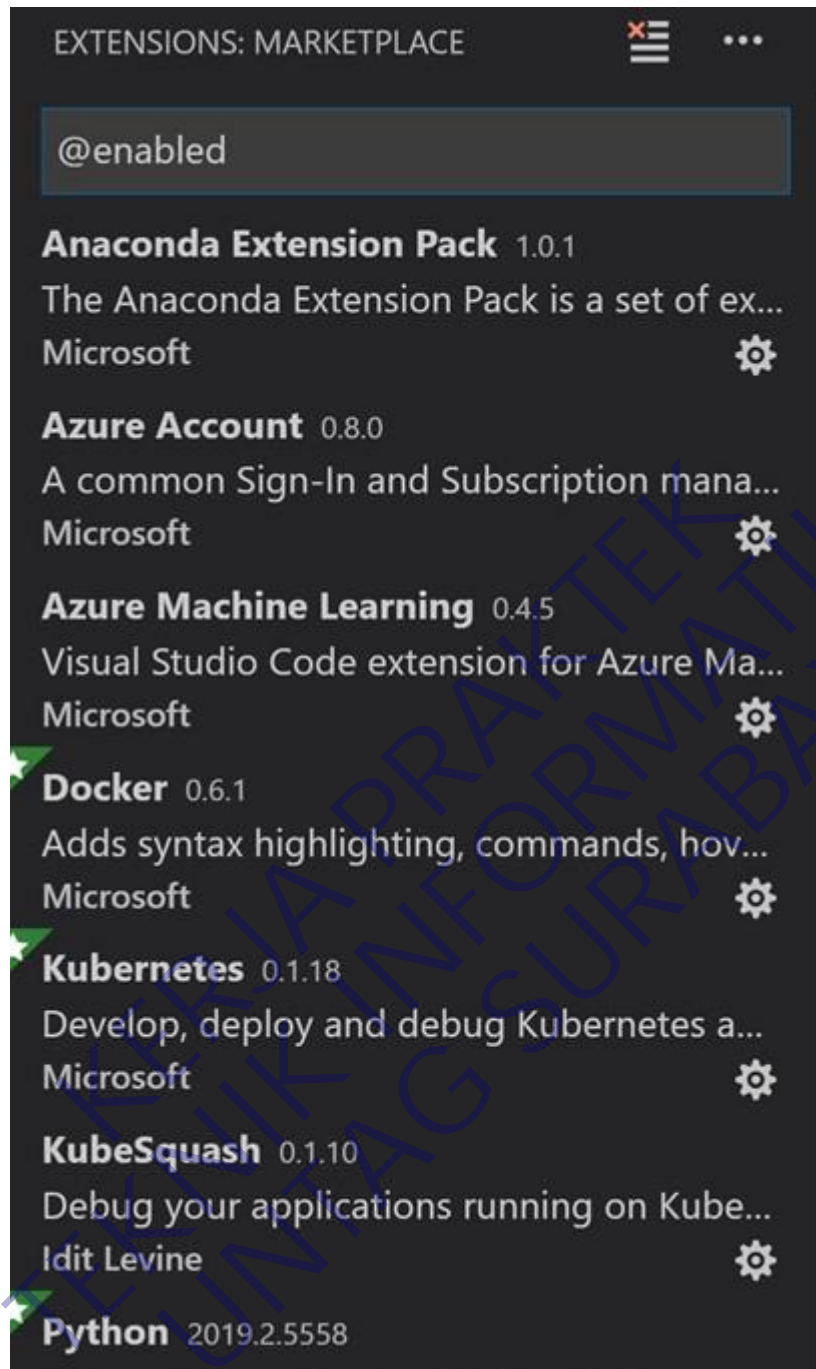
EXTENSIONS: MARKETPLACE ...

@enabled

Anaconda Extension Pack 1.0.1
The Anaconda Extension Pack is a set of ex...
Microsoft

Azure Account 0.8.0
A common Sign-In and Subscription mana...
Microsoft

Azure Machine Learning 0.4.5
Visual Studio Code extension for Azure Ma...
Microsoft

Docker 0.6.1
Adds syntax highlighting, commands, hov...
Microsoft

Kubernetes 0.1.18
Develop, deploy and debug Kubernetes a...
Microsoft

KubeSquash 0.1.10
Debug your applications running on Kube...
Idit Levine

Python 2019.2.5558

KERJA PRAKTEK TEKNIK INFORMATIKA UNTAG SURABAYA